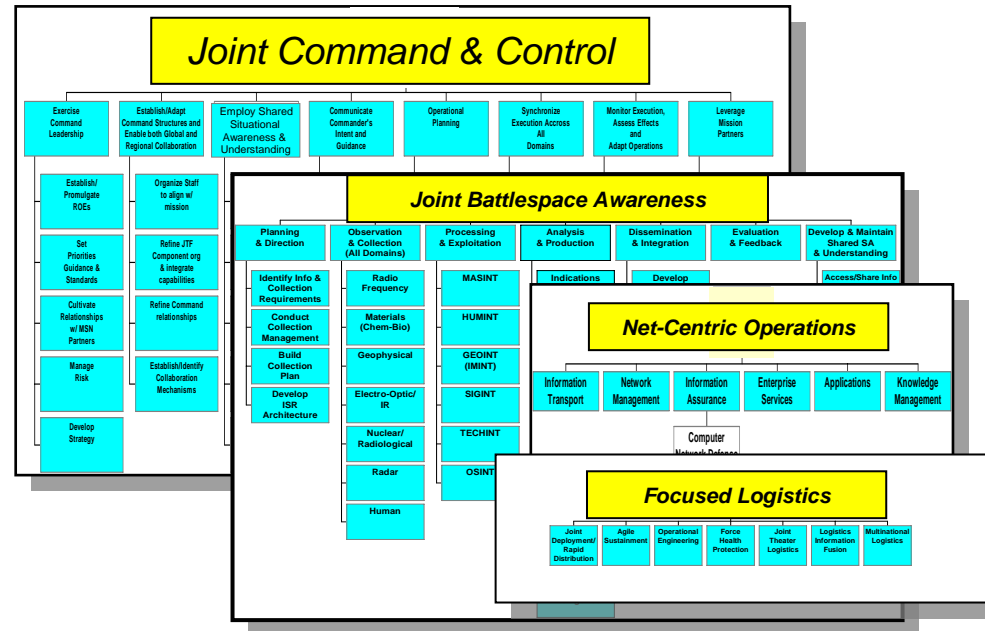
Joint Command & Control

Exercise Command Leadership

Establish/Adapt Command Structures and Enable both Global and Regional Collaboration

Employ Shared Situational Awareness & Understanding

Communicate Commander's Intent and Guidance

Operational Planning

Synchronize Execution Accross All Domains

Monitor Execution, Assess Effects and Adapt Operations

Leverage Mission Partners

Establish/ Promulgate ROEs

Set Priorities Guidance & Standards

Cultivate Relationships w/ MSN Partners

Manage Risk

Develop Strategy

Organize Staff to align w/ mission

Refine JTF Component org & integrate capabilities

Refine Command relationships

Establish/Identify Collaboration Mechanisms

Joint Battlespace Awareness

Planning & Direction

Observation & Collection (All Domains)

Processing & Exploitation

Analysis & Production

Dissemination & Integration

Evaluation & Feedback

Develop & Maintain Shared SA & Understanding

Identify Info & Collection Requirements

Conduct Collection Management

Build Collection Plan

Develop ISR Architecture

Radio Frequency

Materials (Chem-Bio)

Geophysical

Electro-Optic/ IR

Nuclear/ Radiological

Radar

Human

MASINT

HUMINT

GEOINT (IMINT)

SIGINT

TECHINT

OSINT

Indications

Develop

Access/Share Info

Net-Centric Operations

Information Transport

Network Management

Information Assurance

Enterprise Services

Applications

Knowledge Management

Computer Network Defense

Focused Logistics

Joint Deployment/ Rapid Distribution

Agile Sustainment

Operational Engineering

Force Health Protection

Joint Theater Logistics

Logistics Information Fusion

Multinational Logistics